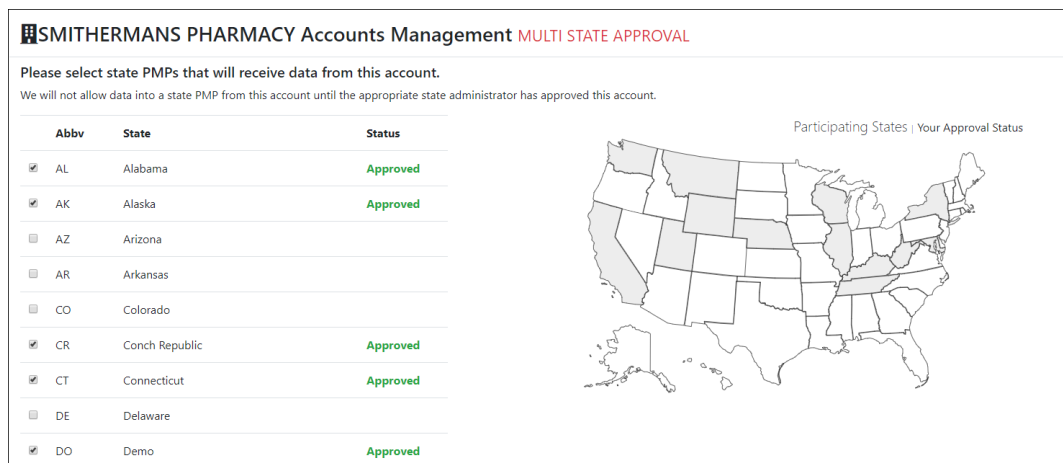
SMITHERMANS PHARMACY Accounts Management MULTI STATE APPROVAL

Please select state PMPs that will receive data from this account.

We will not allow data into a state PMP from this account until the appropriate state administrator has approved this account.

| | Abbv | State | Status |
|---|---|---|---|
| ☑ | AL | Alabama | Approved |
| ☑ | AK | Alaska | Approved |
| ☐ | AZ | Arizona | |
| ☐ | AR | Arkansas | |
| ☐ | CO | Colorado | |
| ☑ | CR | Conch Republic | Approved |
| ☑ | CT | Connecticut | Approved |
| ☐ | DE | Delaware | |
| ☑ | DO | Demo | Approved |

Participating States | Your Approval Status